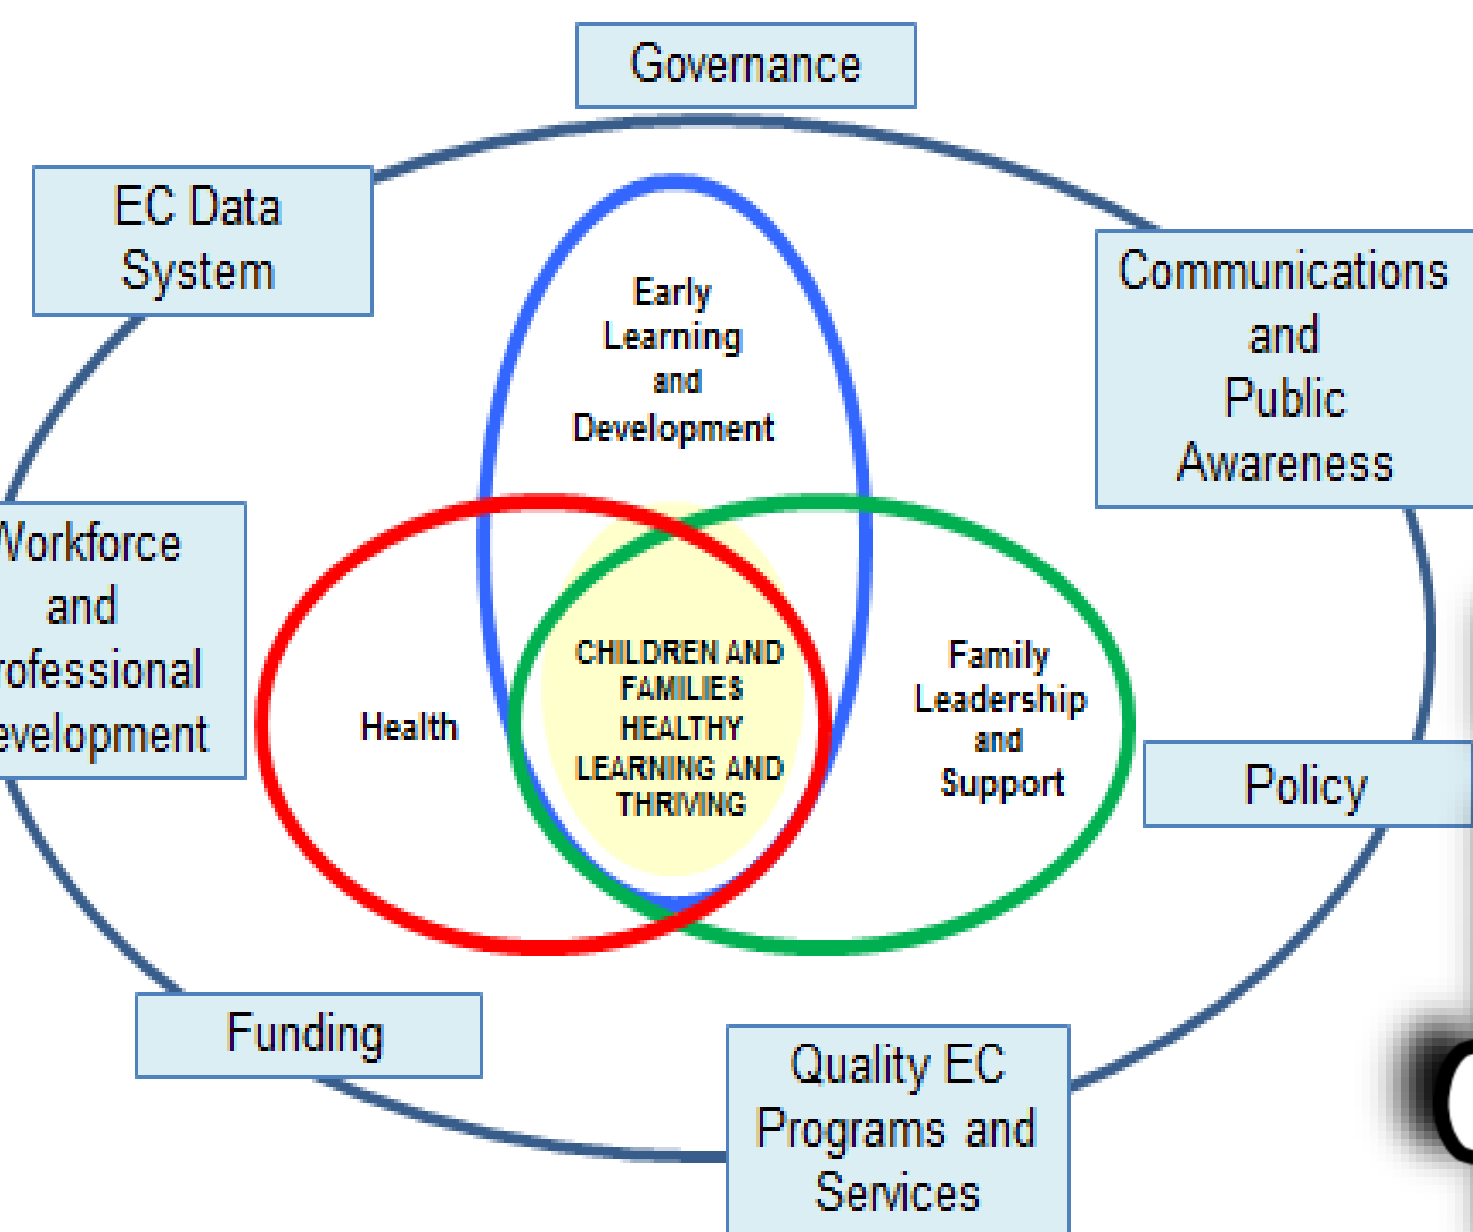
Governance

EC Data System

Communications and Public Awareness

Early Learning and Development

Workforce and rofessional evelopment

Health

CHILDREN AND FAMILIES HEALTHY LEARNING AND THRIVING

Family Leadership and Support

Policy

Funding

Quality EC Programs and Services